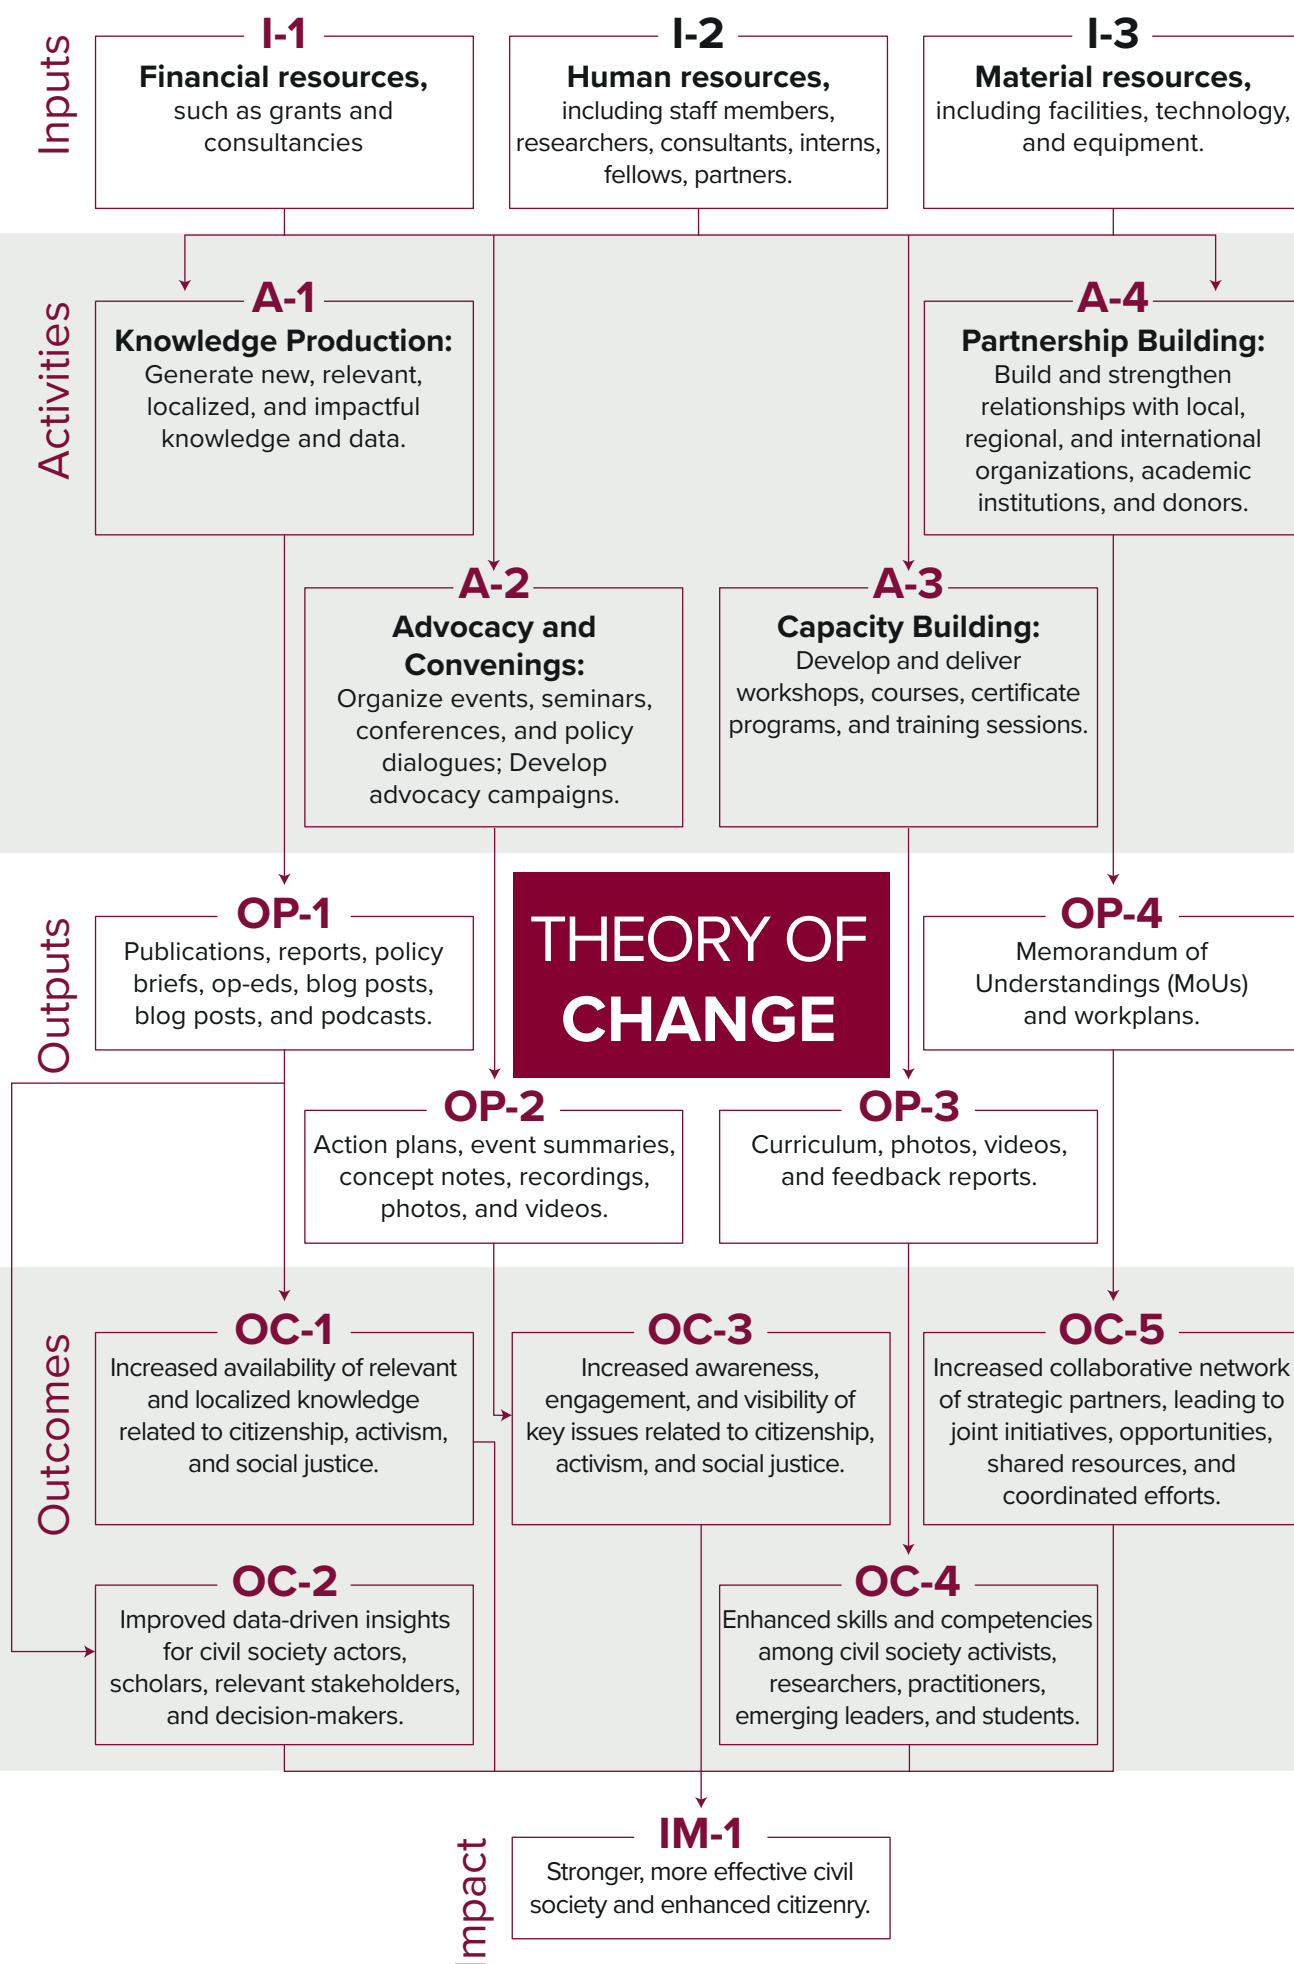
Inputs

I-1
Financial resources, such as grants and consultancies

I-2
Human resources, including staff members, researchers, consultants, interns, fellows, partners.

I-3
Material resources, including facilities, technology, and equipment.

Activities

A-1
Knowledge Production: Generate new, relevant, localized, and impactful knowledge and data.

A-4
Partnership Building: Build and strengthen relationships with local, regional, and international organizations, academic institutions, and donors.

A-2
Advocacy and Convenings: Organize events, seminars, conferences, and policy dialogues; Develop advocacy campaigns.

A-3
Capacity Building: Develop and deliver workshops, courses, certificate programs, and training sessions.

Outputs

OP-1
Publications, reports, policy briefs, op-eds, blog posts, blog posts, and podcasts.

THEORY OF CHANGE

OP-4
Memorandum of Understandings (MoUs) and workplans.

OP-2
Action plans, event summaries, concept notes, recordings, photos, and videos.

OP-3
Curriculum, photos, videos, and feedback reports.

Outcomes

OC-1
Increased availability of relevant and localized knowledge related to citizenship, activism, and social justice.

OC-3
Increased awareness, engagement, and visibility of key issues related to citizenship, activism, and social justice.

OC-5
Increased collaborative network of strategic partners, leading to joint initiatives, opportunities, shared resources, and coordinated efforts.

OC-2
Improved data-driven insights for civil society actors, scholars, relevant stakeholders, and decision-makers.

OC-4
Enhanced skills and competencies among civil society activists, researchers, practitioners, emerging leaders, and students.

Impact

IM-1
Stronger, more effective civil society and enhanced citizenry.